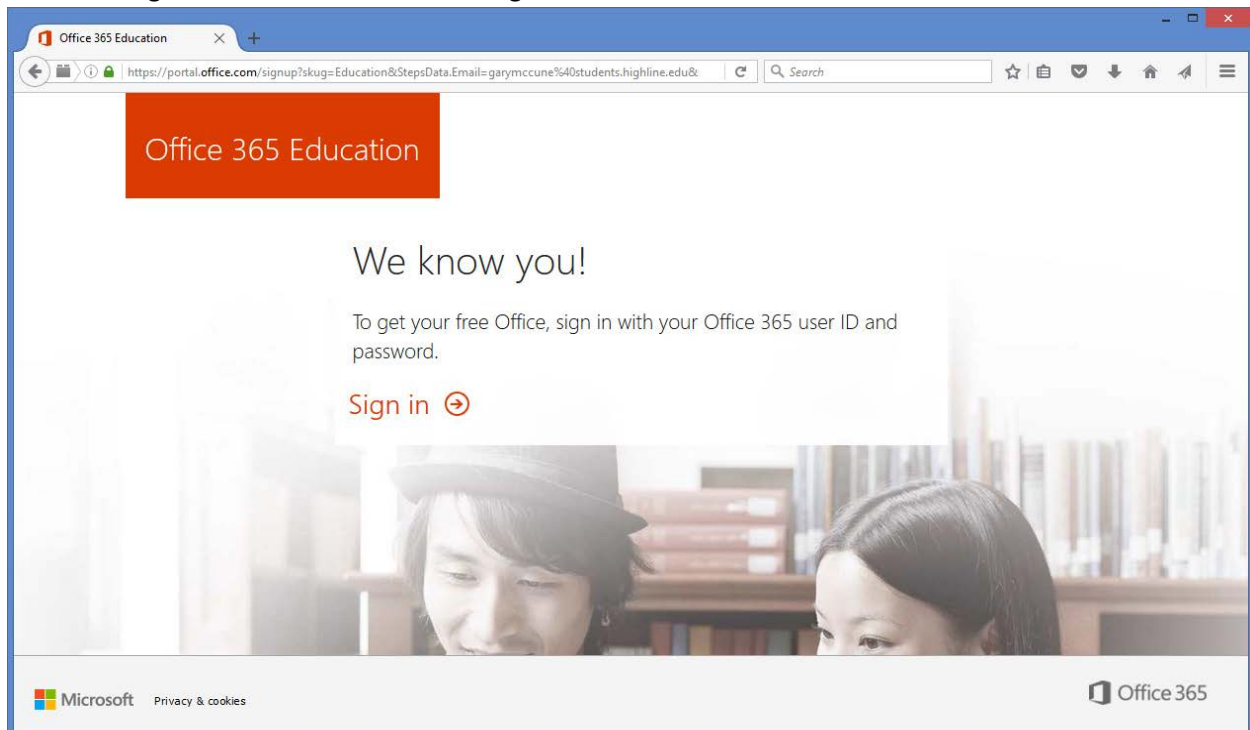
Office 365 Education

https://portal.office.com/signup?skug=Education&StepsData.Email=garymccune%40students.highline.edu&

Search

Office 365 Education

We know you!

To get your free Office, sign in with your Office 365 user ID and password.

Sign in

Microsoft Privacy & cookies

Office 365